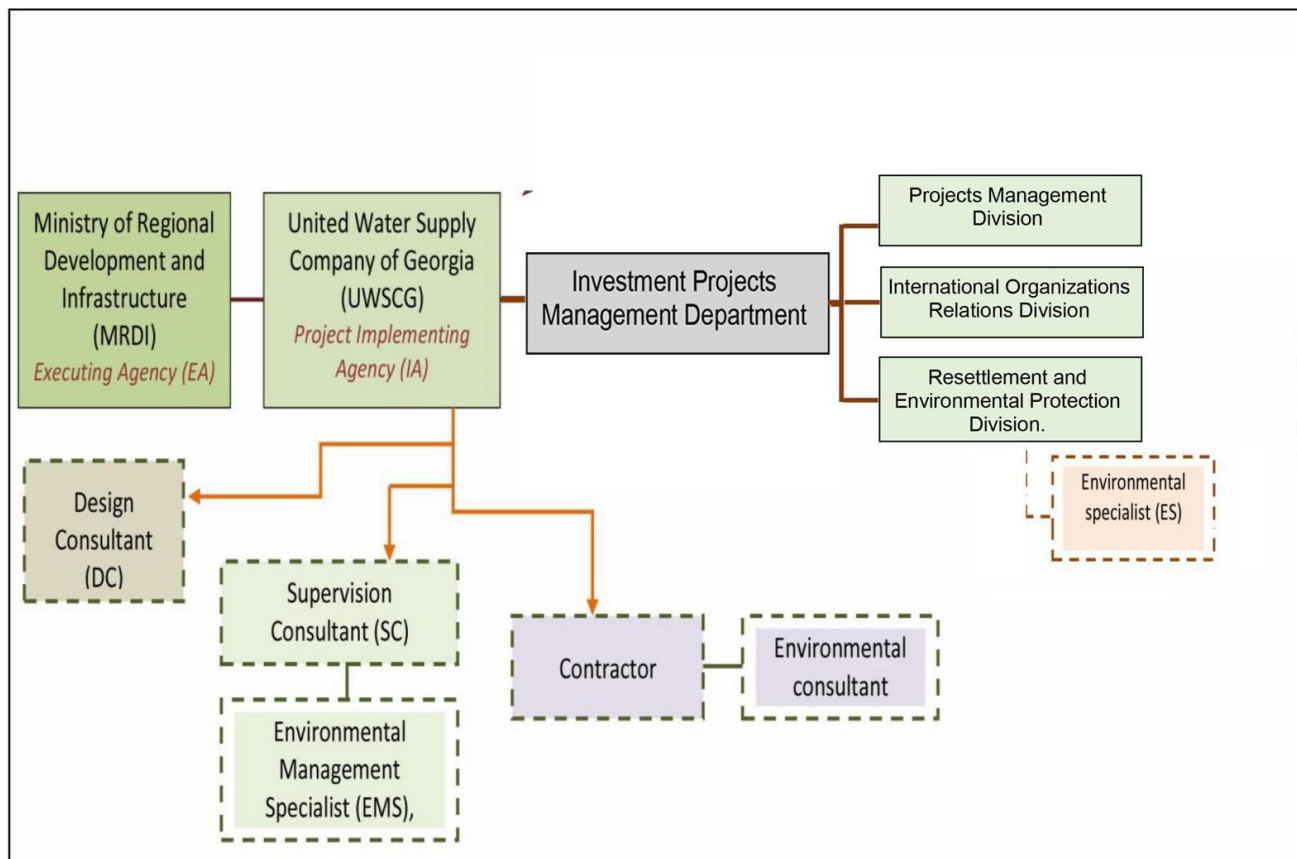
Ministry of Regional Development and Infrastructure (MRDI)
Executing Agency (EA)

United Water Supply Company of Georgia (UWSCG)
Project Implementing Agency (IA)

Investment Projects Management Department

Projects Management Division

International Organizations Relations Division

Resettlement and Environmental Protection Division.

Environmental specialist (ES)

Design Consultant (DC)

Supervision Consultant (SC)

Environmental Management Specialist (EMS),

Contractor

Environmental consultant